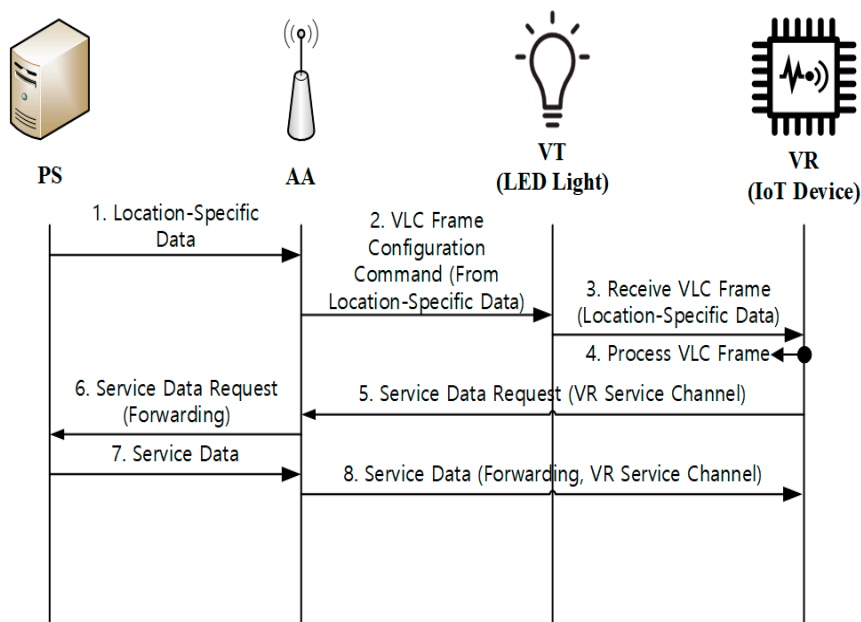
PS

AA

VT
(LED Light)

VR
(IoT Device)

1. Location-Specific Data

2. VLC Frame Configuration Command (From Location-Specific Data)

3. Receive VLC Frame (Location-Specific Data)

4. Process VLC Frame

6. Service Data Request (Forwarding)

5. Service Data Request (VR Service Channel)

7. Service Data

8. Service Data (Forwarding, VR Service Channel)